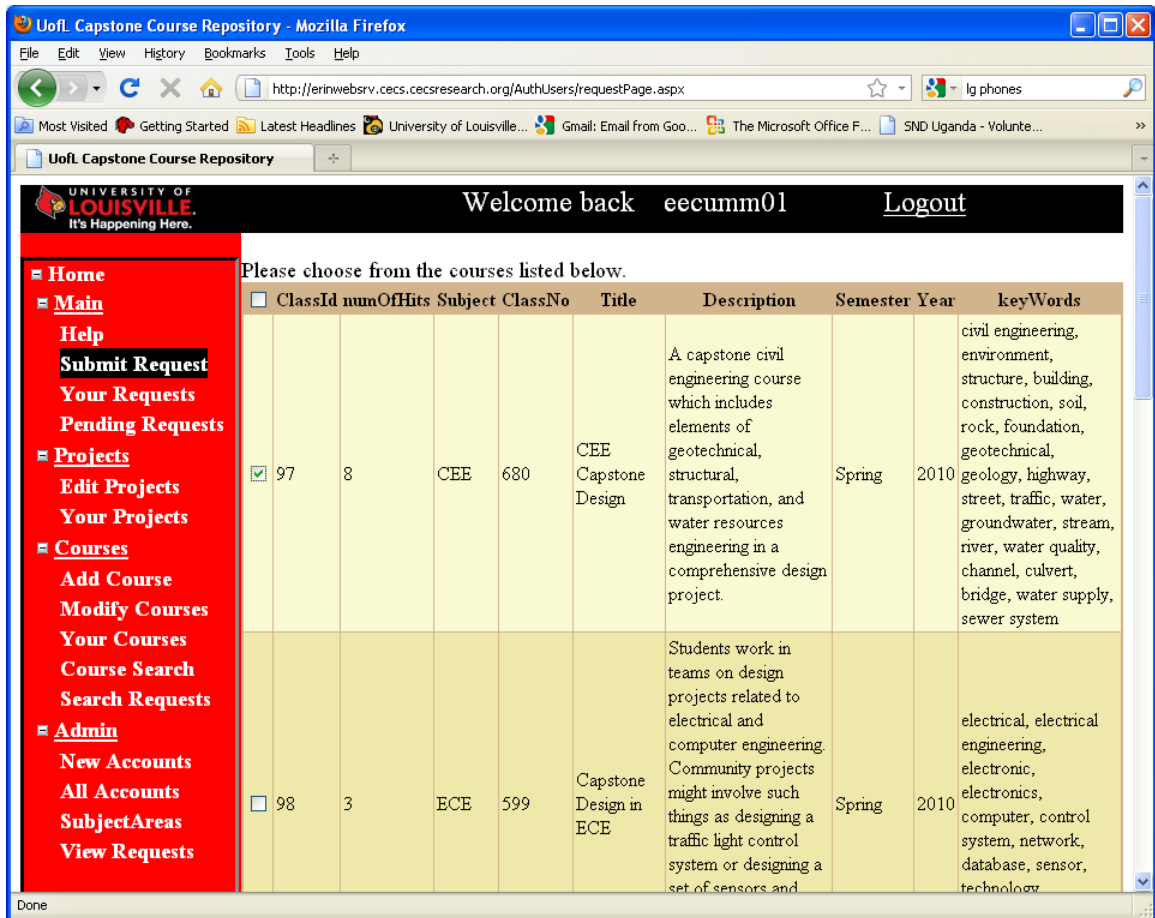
UofL Capstone Course Repository - Mozilla Firefox

File Edit View History Bookmarks Tools Help

http://erinwebsrv.cecs.cecsresearch.org/AuthUsers/requestPage.aspx

lg phones

Most Visited Getting Started Latest Headlines University of Louisville... Gmail: Email from Goo... The Microsoft Office F... SND Uganda - Volunte...

UofL Capstone Course Repository

UNIVERSITY OF LOUISVILLE. It's Happening Here.

Welcome back eecumm01 Logout

Home
Main
Help
Submit Request
Your Requests
Pending Requests
Projects
Edit Projects
Your Projects
Courses
Add Course
Modify Courses
Your Courses
Course Search
Search Requests
Admin
New Accounts
All Accounts
SubjectAreas
View Requests

Please choose from the courses listed below.

| | ClassId | numOfHits | Subject | ClassNo | Title | Description | Semester | Year | keyWords |
|---|---|---|---|---|---|---|---|---|---|
| ☑ | 97 | 8 | CEE | 680 | CEE Capstone Design | A capstone civil engineering course which includes elements of geotechnical, structural, transportation, and water resources engineering in a comprehensive design project. | Spring | 2010 | civil engineering, environment, structure, building, construction, soil, rock, foundation, geotechnical, geology, highway, street, traffic, water, groundwater, stream, river, water quality, channel, culvert, bridge, water supply, sewer system |
| ☐ | 98 | 3 | ECE | 599 | Capstone Design in ECE | Students work in teams on design projects related to electrical and computer engineering. Community projects might involve such things as designing a traffic light control system or designing a set of sensors and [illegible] | Spring | 2010 | electrical, electrical engineering, electronic, electronics, computer, control system, network, database, sensor, technology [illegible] |

Done